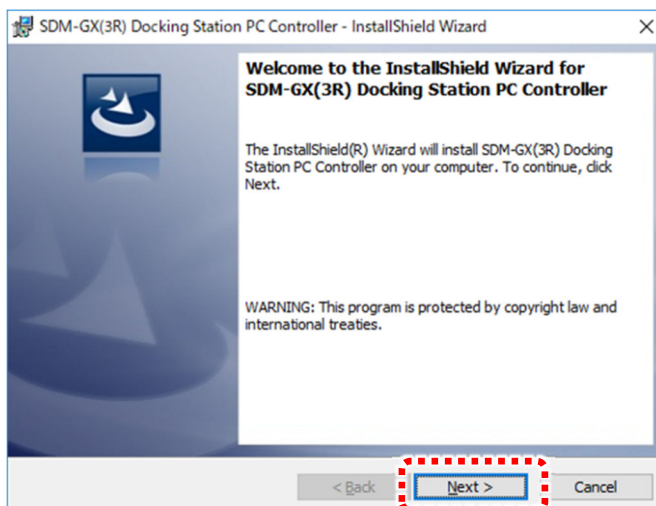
SDM-GX(3R) Docking Station PC Controller - InstallShield Wizard

×

Welcome to the InstallShield Wizard for SDM-GX(3R) Docking Station PC Controller

The InstallShield(R) Wizard will install SDM-GX(3R) Docking Station PC Controller on your computer. To continue, click Next.

WARNING: This program is protected by copyright law and international treaties.

< Back

Next >

Cancel